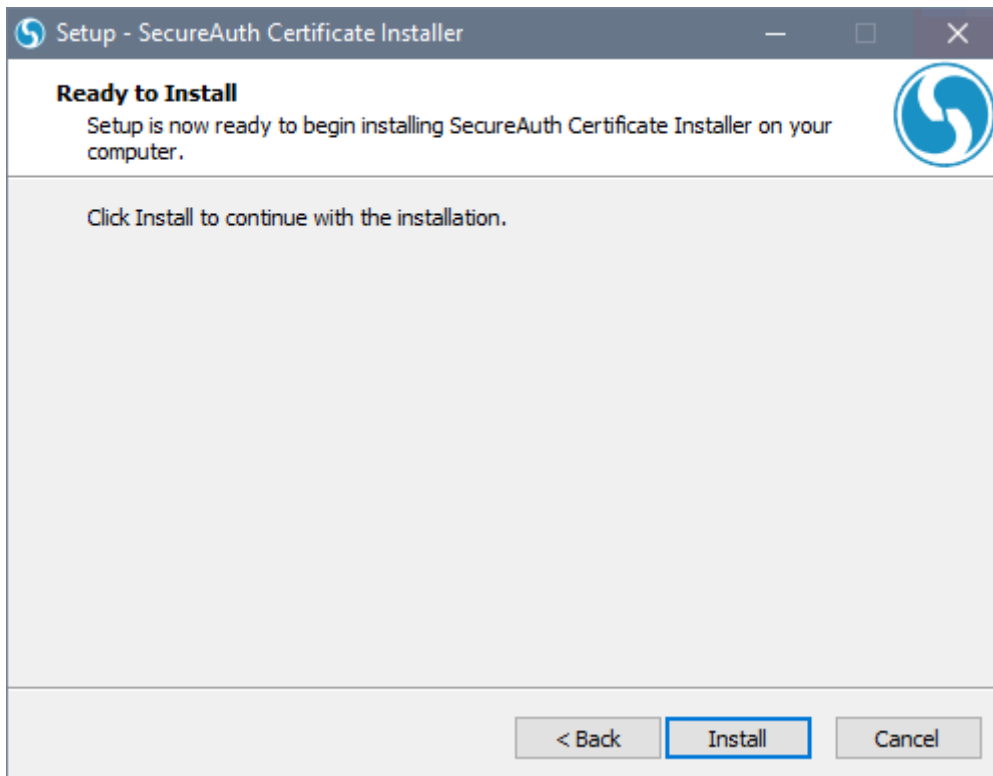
Setup - SecureAuth Certificate Installer

Ready to Install
Setup is now ready to begin installing SecureAuth Certificate Installer on your computer.

Click Install to continue with the installation.

< Back
Install
Cancel